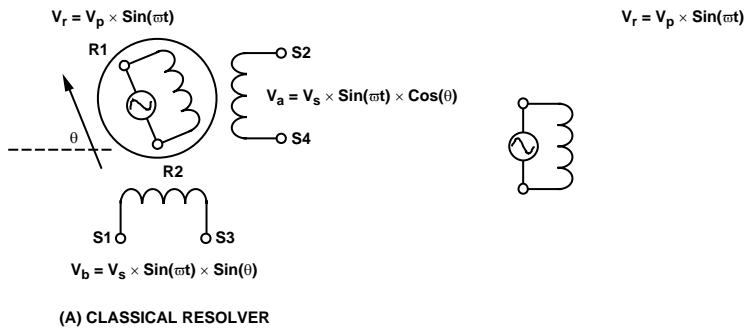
$V_r = V_p \times Sin(\varpi t)$

R1

S2

$V_a = V_s \times Sin(\varpi t) \times Cos(\theta)$

θ

S4

R2

S1

S3

$V_b = V_s \times Sin(\varpi t) \times Sin(\theta)$

(A) CLASSICAL RESOLVER

$V_r = V_p \times Sin(\varpi t)$